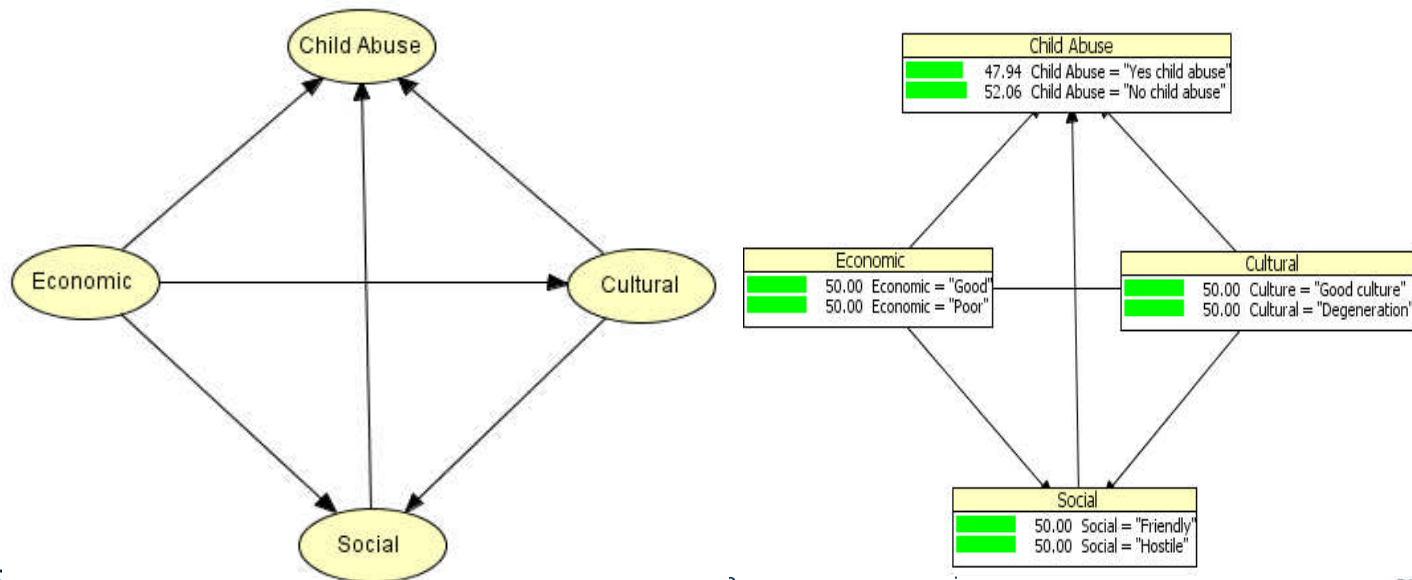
Child Abuse

Economic

Cultural

Social

Child Abuse
47.94 Child Abuse = "Yes child abuse"
52.06 Child Abuse = "No child abuse"

Economic
50.00 Economic = "Good"
50.00 Economic = "Poor"

Cultural
50.00 Culture = "Good culture"
50.00 Cultural = "Degeneration"

Social
50.00 Social = "Friendly"
50.00 Social = "Hostile"